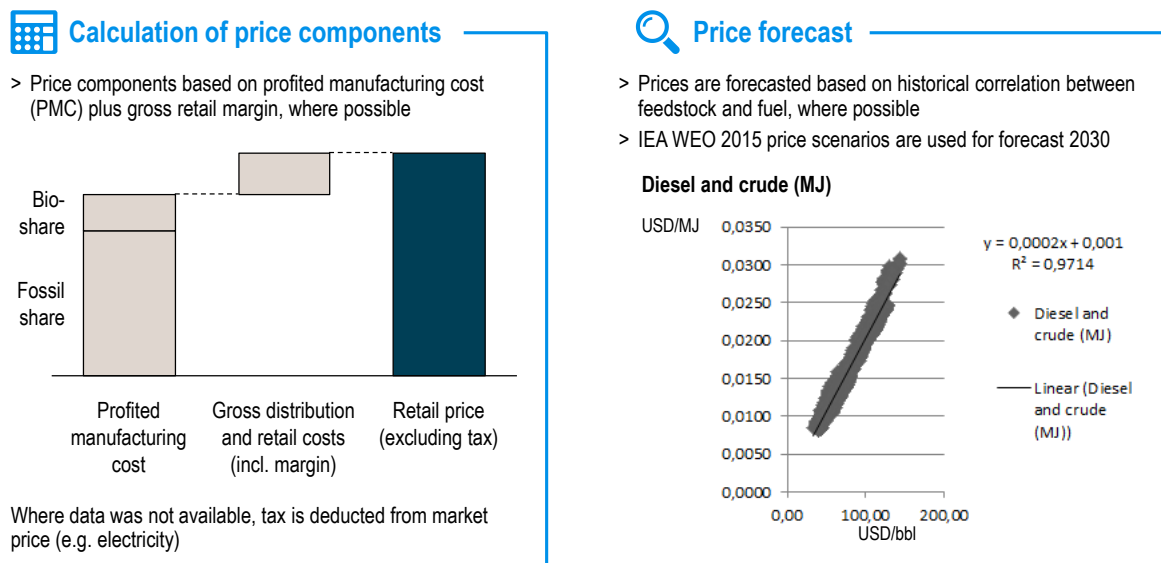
Calculation of price components

> Price components based on profited manufacturing cost (PMC) plus gross retail margin, where possible

Bio-share

Fossil share

Profited manufacturing cost

Gross distribution and retail costs (incl. margin)

Retail price (excluding tax)

Where data was not available, tax is deducted from market price (e.g. electricity)

Price forecast

> Prices are forecasted based on historical correlation between feedstock and fuel, where possible

> IEA WEO 2015 price scenarios are used for forecast 2030

Diesel and crude (MJ)

USD/MJ

0,0350
0,0300
0,0250
0,0200
0,0150
0,0100
0,0050
0,0000

0,00 100,00 200,00

USD/bbl

y = 0,0002x + 0,001
R² = 0,9714

Diesel and crude (MJ)

Linear (Diesel and crude (MJ))